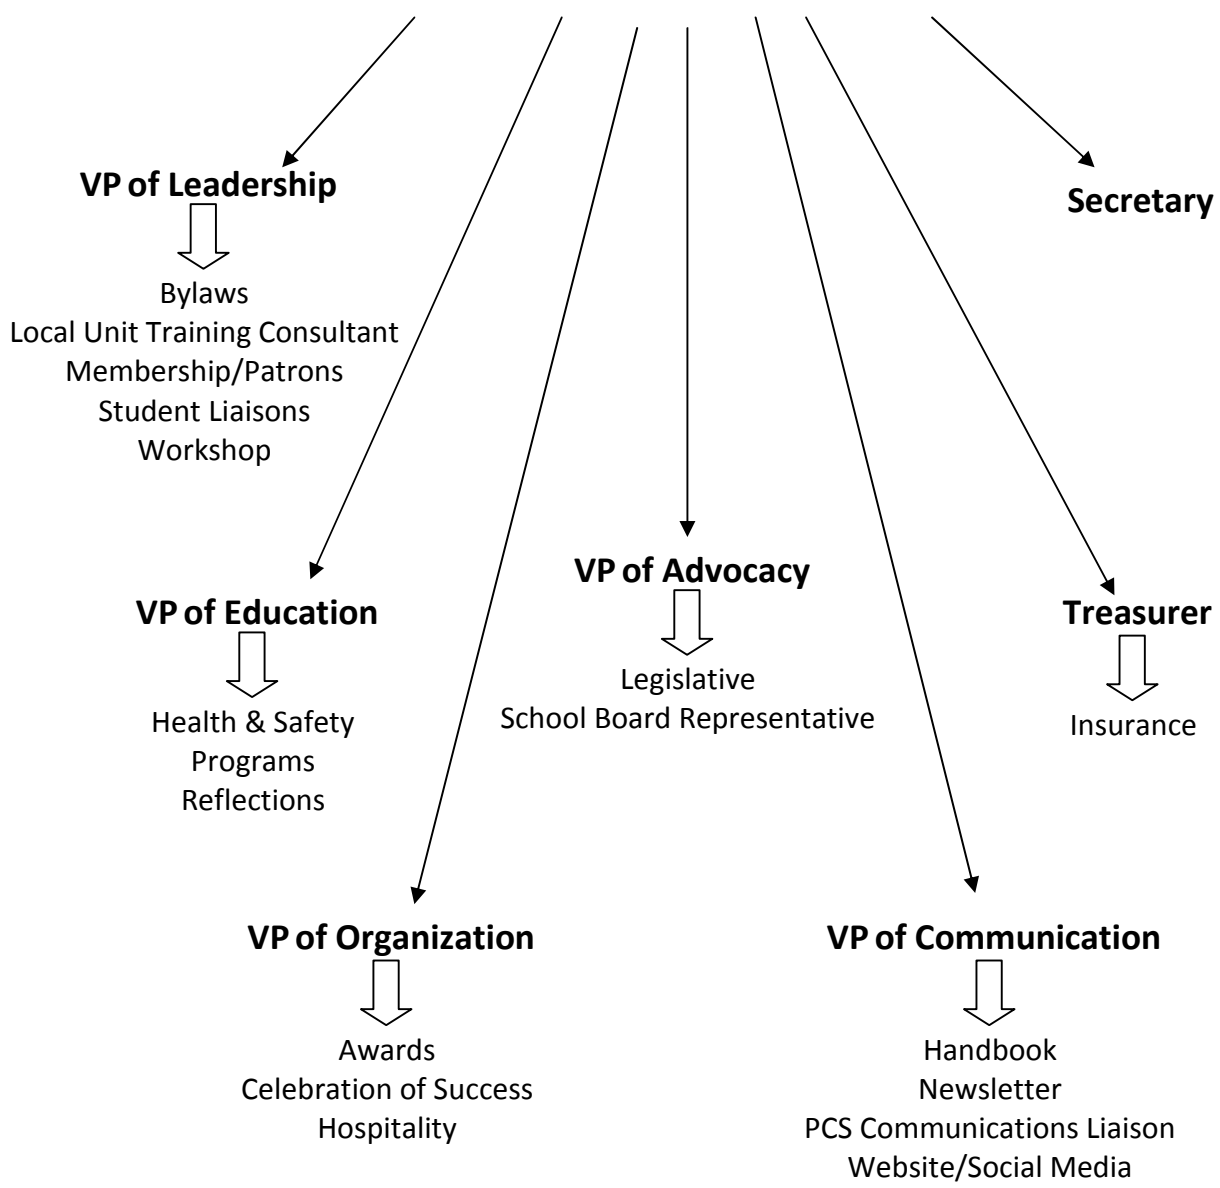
VP of Leadership

Bylaws
Local Unit Training Consultant
Membership/Patrons
Student Liaisons
Workshop

Secretary

VP of Education

Health & Safety
Programs
Reflections

VP of Advocacy

Legislative
School Board Representative

Treasurer

Insurance

VP of Organization

Awards
Celebration of Success
Hospitality

VP of Communication

Handbook
Newsletter
PCS Communications Liaison
Website/Social Media